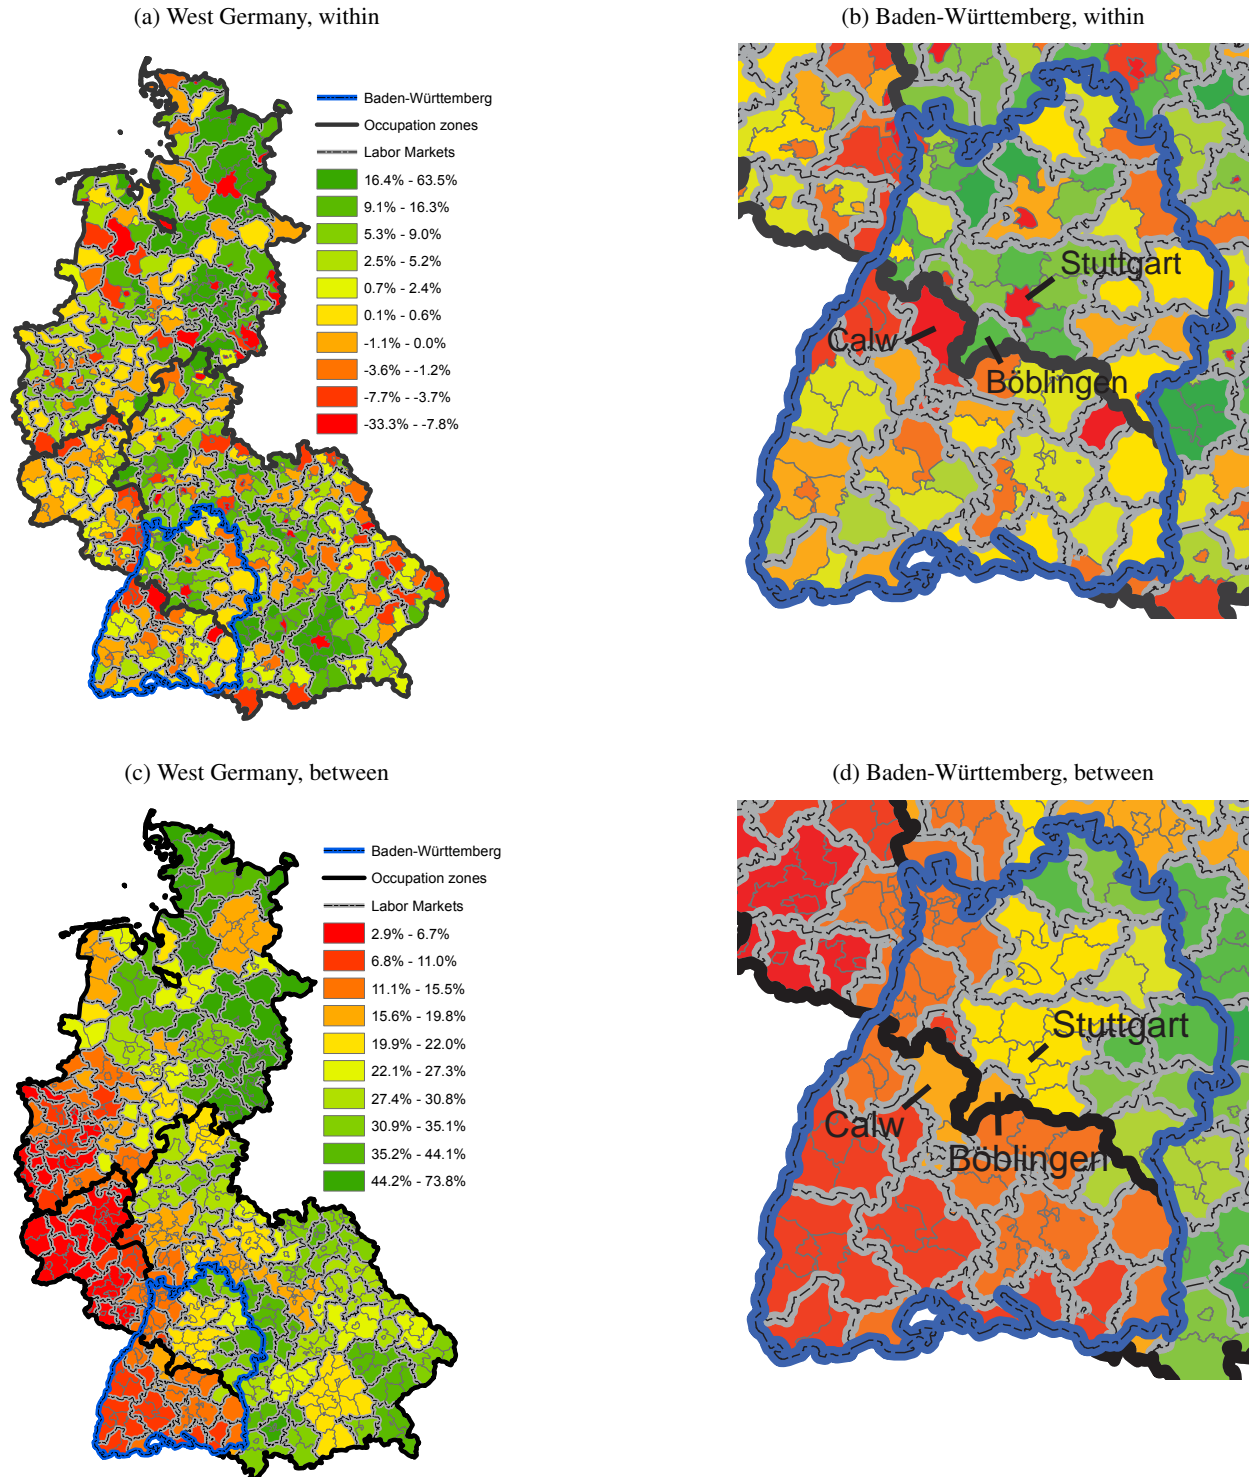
(a) West Germany, within

Baden-Württemberg
Occupation zones
Labor Markets
16.4% - 63.5%
9.1% - 16.3%
5.3% - 9.0%
2.5% - 5.2%
0.7% - 2.4%
0.1% - 0.6%
-1.1% - 0.0%
-3.6% - -1.2%
-7.7% - -3.7%
-33.3% - -7.8%

(b) Baden-Württemberg, within

Stuttgart
Calw
Böblingen

(c) West Germany, between

Baden-Württemberg
Occupation zones
Labor Markets
2.9% - 6.7%
6.8% - 11.0%
11.1% - 15.5%
15.6% - 19.8%
19.9% - 22.0%
22.1% - 27.3%
27.4% - 30.8%
30.9% - 35.1%
35.2% - 44.1%
44.2% - 73.8%

(d) Baden-Württemberg, between

Stuttgart
Calw
Böblingen